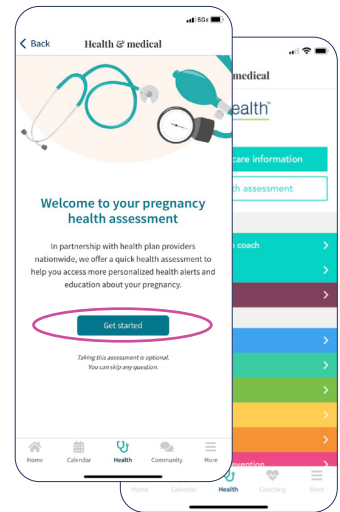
5G

Back

Health & medical

Welcome to your pregnancy health assessment

In partnership with health plan providers nationwide, we offer a quick health assessment to help you access more personalized health alerts and education about your pregnancy.

Get started

Taking this assessment is optional. You can skip any question.

Home Calendar Health Community More

medical

ealth

care information

th assessment

h coach

vention

Home Calendar Health Coaching More